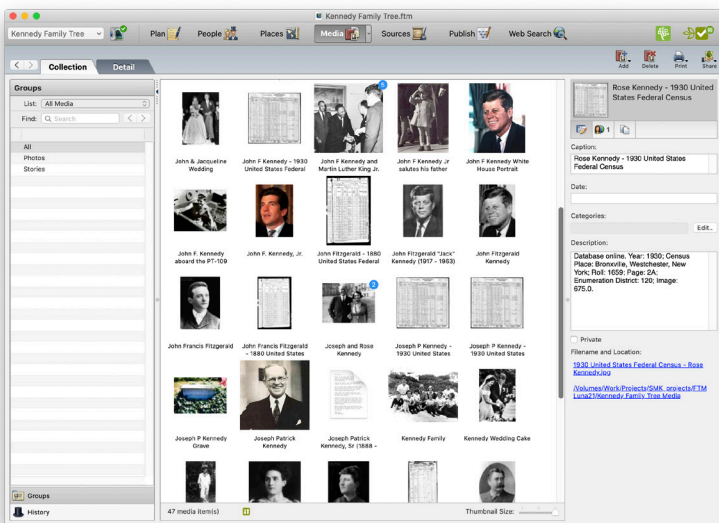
Kennedy Family Tree.ftm

Kennedy Family Tree

Plan People Places Media Sources Publish Web Search

Add Delete Print Share

Collection Detail

Groups

List: All Media

Find: Search

All
Photos
Stories

John & Jacqueline Wedding

John F Kennedy - 1930 United States Federal

John F Kennedy and Martin Luther King Jr.

John F Kennedy Jr salutes his father

John F Kennedy White House Portrait

John F. Kennedy aboard the PT-109

John F. Kennedy, Jr.

John Fitzgerald - 1880 United States Federal

John Fitzgerald "Jack" Kennedy (1917 - 1963)

John Fitzgerald Kennedy

John Francis Fitzgerald

John Francis Fitzgerald - 1880 United States

Joseph and Rose Kennedy

Joseph P Kennedy - 1930 United States

Joseph P Kennedy - 1930 United States

Joseph P Kennedy Grave

Joseph Patrick Kennedy

Joseph Patrick Kennedy, Sr (1888 -

Kennedy Family

Kennedy Wedding Cake

Groups

History

47 media item(s)

Thumbnail Size:

Rose Kennedy - 1930 United States Federal Census

1

Caption:

Rose Kennedy - 1930 United States Federal Census

Date:

Categories:

Edit..

Description:

Database online. Year: 1930; Census Place: Bronxville, Westchester, New York; Roll: 1659; Page: 2A; Enumeration District: 120; Image: 675.0.

Private

Filename and Location:

1930 United States Federal Census - Rose Kennedy.jpg

/Volumes/Work/Projects/SMK_projects/FTM Luna21/Kennedy Family Tree Media